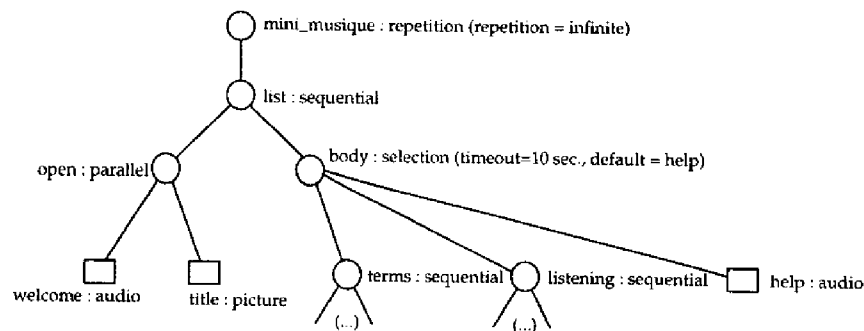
mini_musique : repetition (repetition = infinite)

list : sequential

open : parallel

body : selection (timeout=10 sec., default = help)

welcome : audio

title : picture

terms : sequential

listening : sequential

help : audio

(...)

(...)